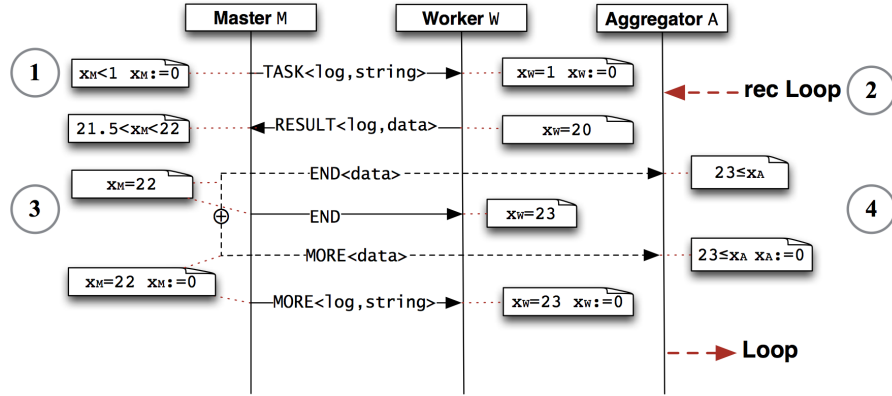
Master M

Worker W

Aggregator A

1

$x_M<1$ $x_M:=0$

TASK<log,string>

$x_W=1$ $x_W:=0$

rec Loop

2

$21.5<x_M<22$

RESULT<log,data>

$x_W=20$

$x_M=22$

END<data>

$23\leq x_A$

3

END

$x_W=23$

4

MORE<data>

$23\leq x_A$ $x_A:=0$

$x_M=22$ $x_M:=0$

MORE<log,string>

$x_W=23$ $x_W:=0$

Loop